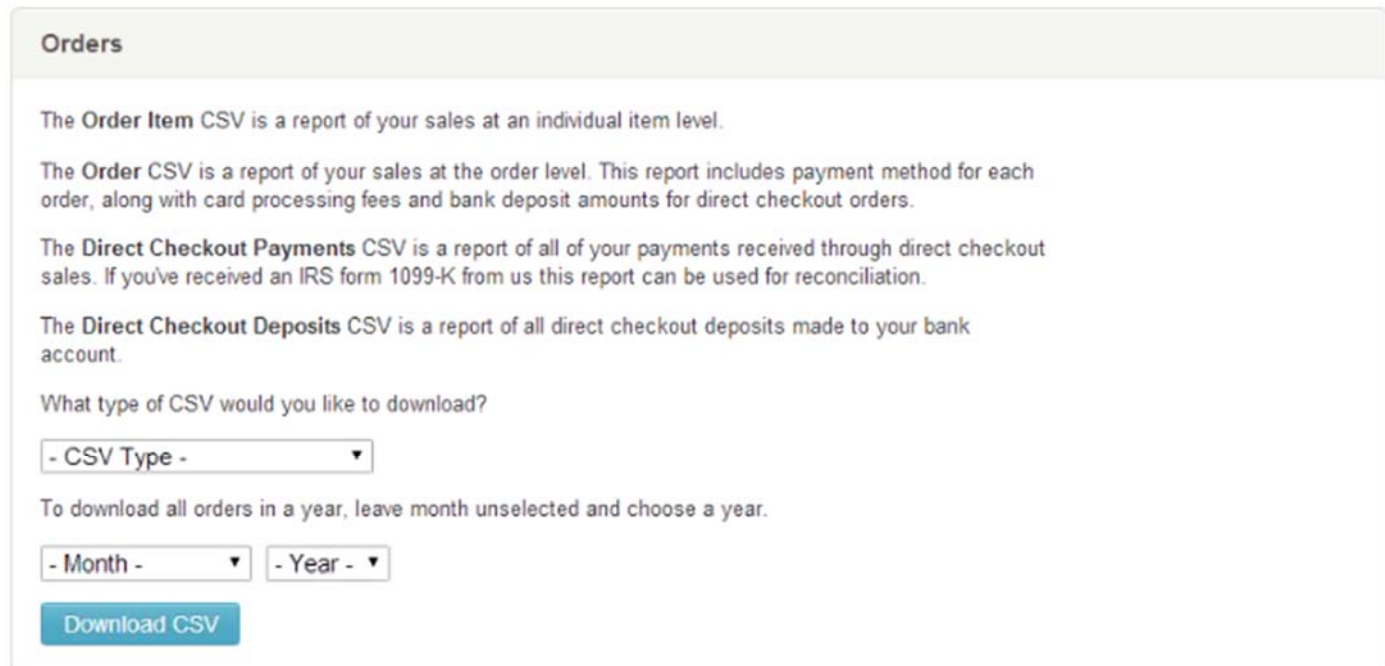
Orders

The Order Item CSV is a report of your sales at an individual item level.

The Order CSV is a report of your sales at the order level. This report includes payment method for each order, along with card processing fees and bank deposit amounts for direct checkout orders.

The Direct Checkout Payments CSV is a report of all of your payments received through direct checkout sales. If you've received an IRS form 1099-K from us this report can be used for reconciliation.

The Direct Checkout Deposits CSV is a report of all direct checkout deposits made to your bank account.

What type of CSV would you like to download?

- CSV Type -

To download all orders in a year, leave month unselected and choose a year.

- Month - - Year -

Download CSV